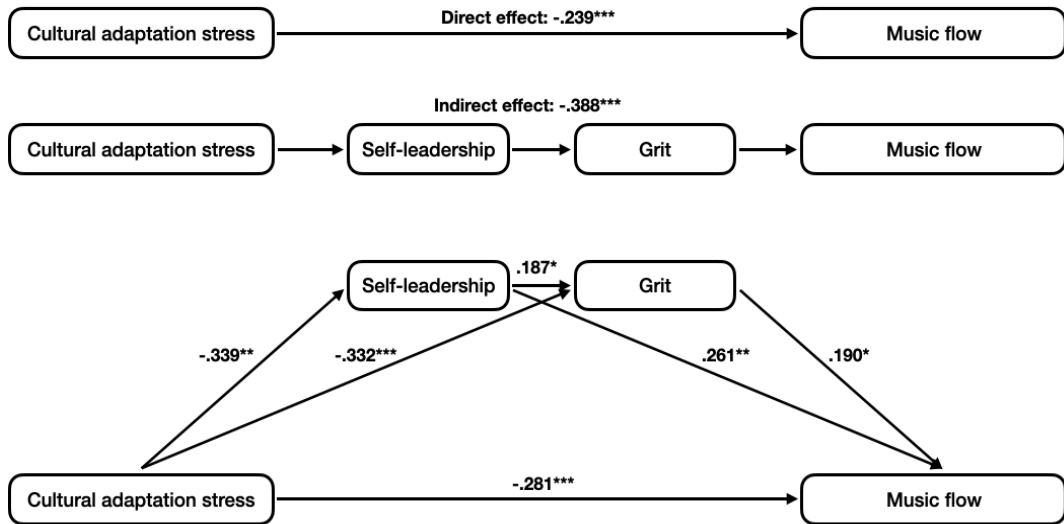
Cultural adaptation stress

Direct effect: -.239***

Music flow

Indirect effect: -.388***

Cultural adaptation stress

Self-leadership

Grit

Music flow

Self-leadership

.187*

Grit

-.339**

-.332***

.261**

.190*

Cultural adaptation stress

-.281***

Music flow